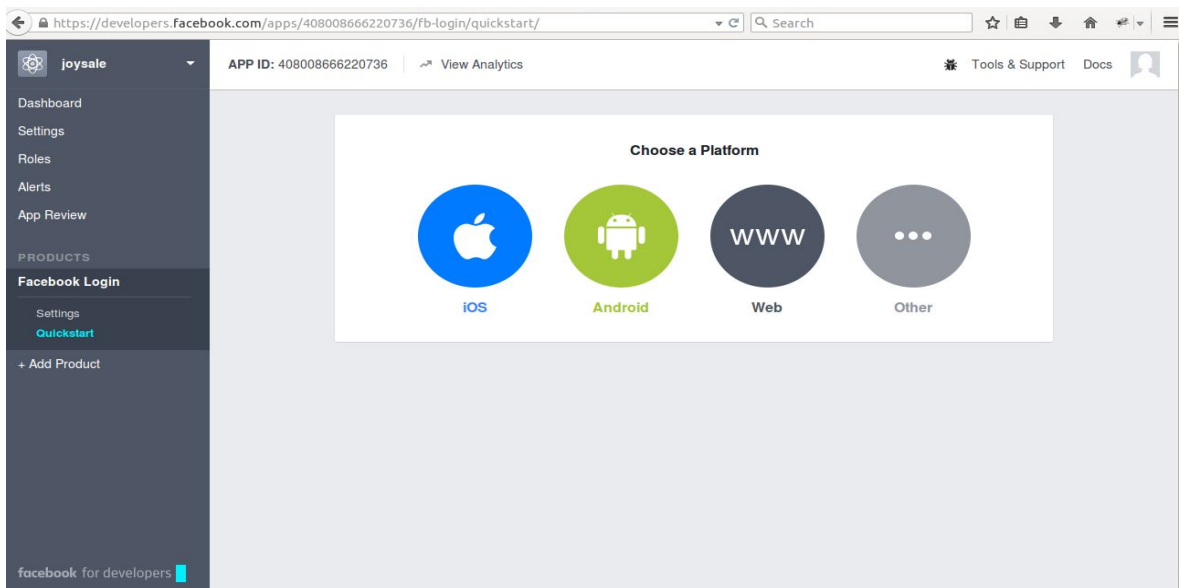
https://developers.facebook.com/apps/408008666220736/fb-login/quickstart/

Search

joysale

Dashboard
Settings
Roles
Alerts
App Review

PRODUCTS

Facebook Login

Settings
Quickstart

+ Add Product

facebook for developers

APP ID: 408008666220736

View Analytics

Tools & Support

Docs

Choose a Platform

iOS

Android

WWW

Web

•••

Other